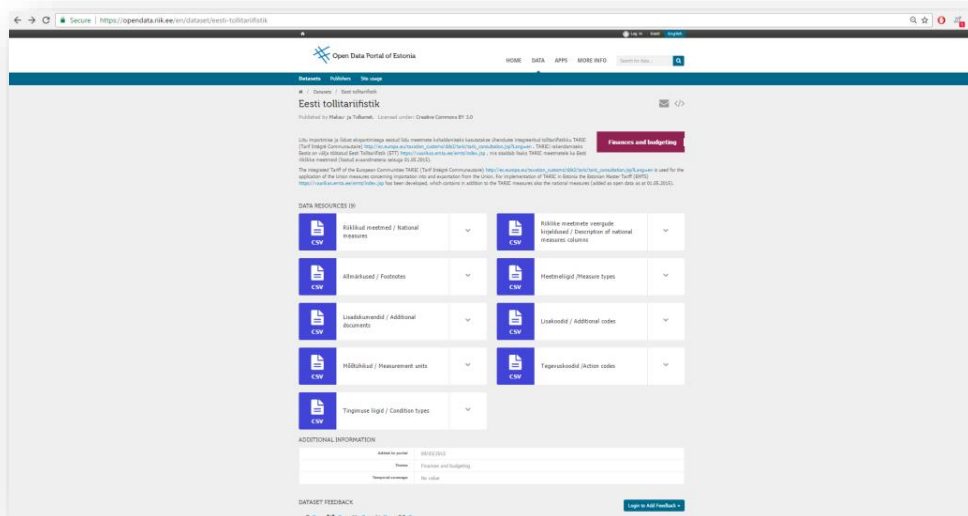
Secure | https://opendata.riik.ee/en/dataset/eesti-tollitariifistik

Log in Eesti English

Open Data Portal of Estonia

HOME DATA APPS MORE INFO Search for data...

Datasets Publishers Site usage

Datasets / Eesti tollitariifistik

Eesti tollitariifistik

Published by: Maksu- ja Tolliamet. Licensed under: Creative Commons BY 3.0

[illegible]

The integrated Tariff of the European Communities TARIC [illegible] is used for the application of the Union measures concerning importation into and exportation from the Union. For implementation of TARIC in Estonia the Estonian Master Tariff (EMTS) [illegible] has been developed, which contains in addition to the TARIC measures also the national measures (added as open data as at 01.05.2015).

Finances and budgeting

DATA RESOURCES (9)

CSV Riiklikud meetmed / National measures

CSV Riiklike meetmete veergude kirjeldused / Description of national measures columns

CSV Allmärkused / Footnotes

CSV Meetmeliigid /Measure types

CSV Lisadokumendid / Additional documents

CSV Lisakoodid / Additional codes

CSV Mõõtühikud / Measurement units

CSV Tegevuskoodid /Action codes

CSV Tingimuse liigid / Condition types

ADDITIONAL INFORMATION

| | |
|---|---|
| Added to portal | 09/02/2015 |
| Theme | Finances and budgeting |
| Temporal coverage | No value |

DATASET FEEDBACK

Login to Add Feedback »